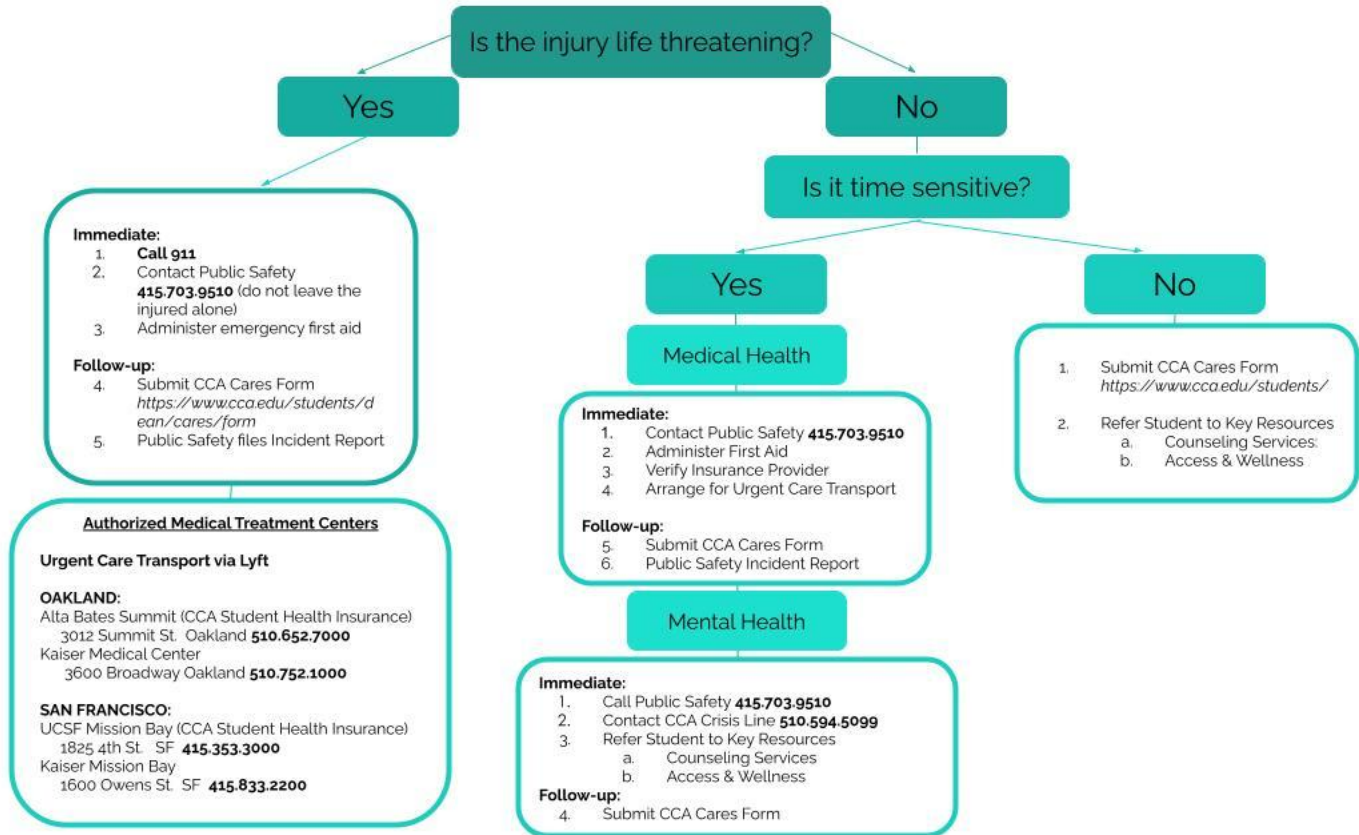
Is the injury life threatening?

Yes

No

Immediate:
1. **Call 911**
2. Contact Public Safety **415.703.9510** (do not leave the injured alone)
3. Administer emergency first aid

Follow-up:
4. Submit CCA Cares Form *https://www.cca.edu/students/dean/cares/form*
5. Public Safety files Incident Report

Authorized Medical Treatment Centers

Urgent Care Transport via Lyft

OAKLAND:
Alta Bates Summit (CCA Student Health Insurance)
3012 Summit St. Oakland **510.652.7000**
Kaiser Medical Center
3600 Broadway Oakland **510.752.1000**

SAN FRANCISCO:
UCSF Mission Bay (CCA Student Health Insurance)
1825 4th St. SF **415.353.3000**
Kaiser Mission Bay
1600 Owens St. SF **415.833.2200**

Is it time sensitive?

Yes

Medical Health

Immediate:
1. Contact Public Safety **415.703.9510**
2. Administer First Aid
3. Verify Insurance Provider
4. Arrange for Urgent Care Transport

Follow-up:
5. Submit CCA Cares Form
6. Public Safety Incident Report

Mental Health

Immediate:
1. Call Public Safety **415.703.9510**
2. Contact CCA Crisis Line **510.594.5099**
3. Refer Student to Key Resources
a. Counseling Services
b. Access & Wellness
Follow-up:
4. Submit CCA Cares Form

No

1. Submit CCA Cares Form *https://www.cca.edu/students/*
2. Refer Student to Key Resources
a. Counseling Services:
b. Access & Wellness